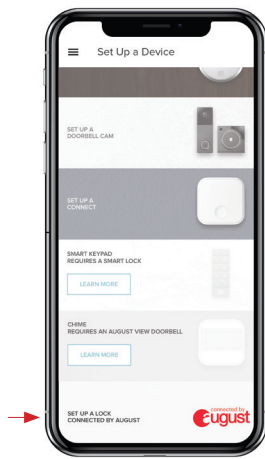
Set Up a Device

SET UP A DOORBELL CAM

SET UP A CONNECT

SMART KEYPAD
REQUIRES A SMART LOCK

LEARN MORE

CHIME
REQUIRES AN AUGUST VIEW DOORBELL

LEARN MORE

SET UP A LOCK
CONNECTED BY AUGUST

connected by
august